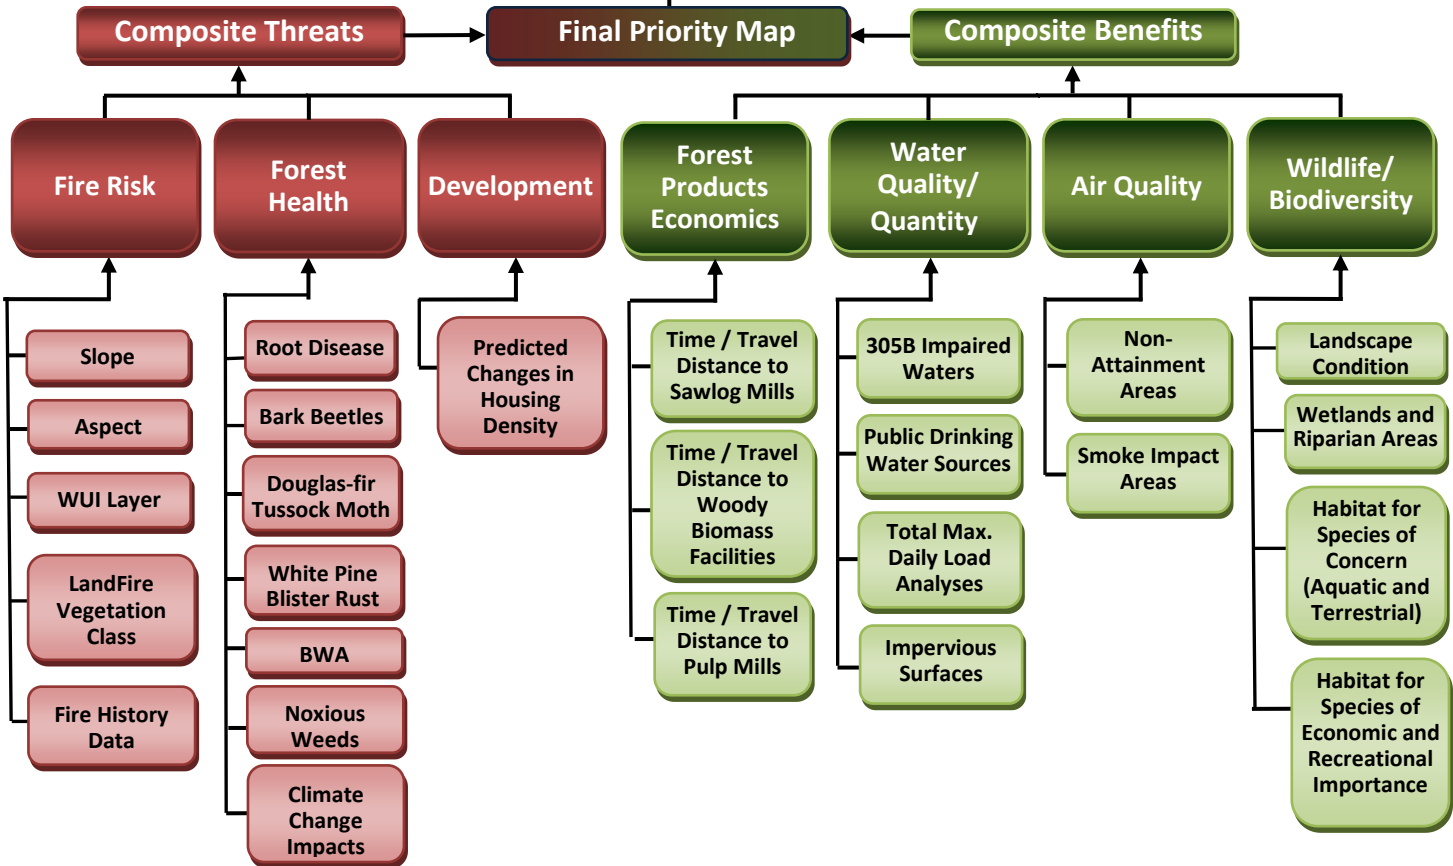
Composite Threats

Final Priority Map

Composite Benefits

Fire Risk

Forest Health

Development

Forest Products Economics

Water Quality/ Quantity

Air Quality

Wildlife/ Biodiversity

Slope

Aspect

WUI Layer

LandFire Vegetation Class

Fire History Data

Root Disease

Bark Beetles

Douglas-fir Tussock Moth

White Pine Blister Rust

BWA

Noxious Weeds

Climate Change Impacts

Predicted Changes in Housing Density

Time / Travel Distance to Sawlog Mills

Time / Travel Distance to Woody Biomass Facilities

Time / Travel Distance to Pulp Mills

305B Impaired Waters

Public Drinking Water Sources

Total Max. Daily Load Analyses

Impervious Surfaces

Non-Attainment Areas

Smoke Impact Areas

Landscape Condition

Wetlands and Riparian Areas

Habitat for Species of Concern (Aquatic and Terrestrial)

Habitat for Species of Economic and Recreational Importance